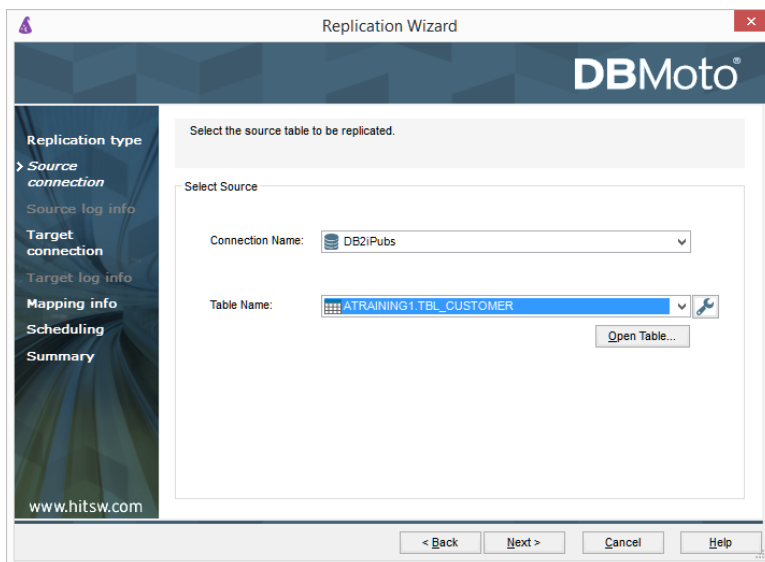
Replication Wizard

DBMoto®

Replication type
Source connection
Source log info
Target connection
Target log info
Mapping info
Scheduling
Summary

www.hitsw.com

Select the source table to be replicated.

Select Source

Connection Name: DB2iPubs

Table Name: ATRAINING1.TBL_CUSTOMER

Open Table...

< Back
Next >
Cancel
Help